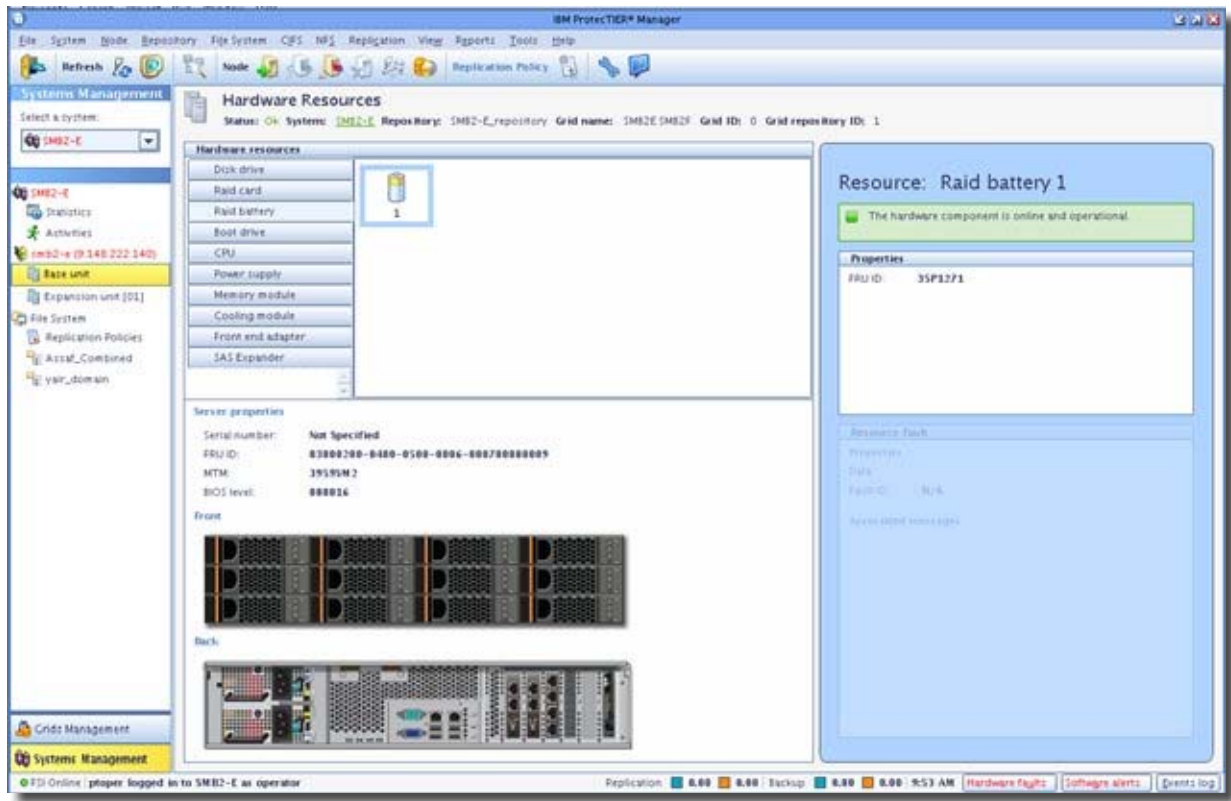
IBM ProtecTIER® Manager

File System Node Repository File System CIFS NFS Replication View Reports Tools Help

Refresh Node Replication Policy

Systems Management

Select a system:

SM82-E

SM82-E
Statistics
Activities
smb2-e (9.148.222.140)
Base unit
Expansion unit [01]
File System
Replication Policies
Assaf_Combined
yair_domain

Grids Management

Systems Management

Hardware Resources

Status: Ok System: SM82-E Repository: SM82-E_repository Grid name: SM82E SM82F Grid ID: 0 Grid repository ID: 1

Hardware resources

Disk drive
Raid card
Raid battery
Boot drive
CPU
Power supply
Memory module
Cooling module
Front end adapter
SAS Expander

1

Server properties

Serial number: Not Specified
FRU ID: 03800200-0400-0500-0006-000700080009
MTM: 3959SM2
BIOS level: 000016

Front

Back

Resource: Raid battery 1

The hardware component is online and operational.

Properties

FRU ID: 35P1271

Resource fault

Properties

Date

Fault ID: N/A

Associated messages

FSI Online ptoper logged in to SM82-E as operator

Replication 0.00 0.00 Backup 0.00 0.00 9:53 AM Hardware faults Software alerts Events log